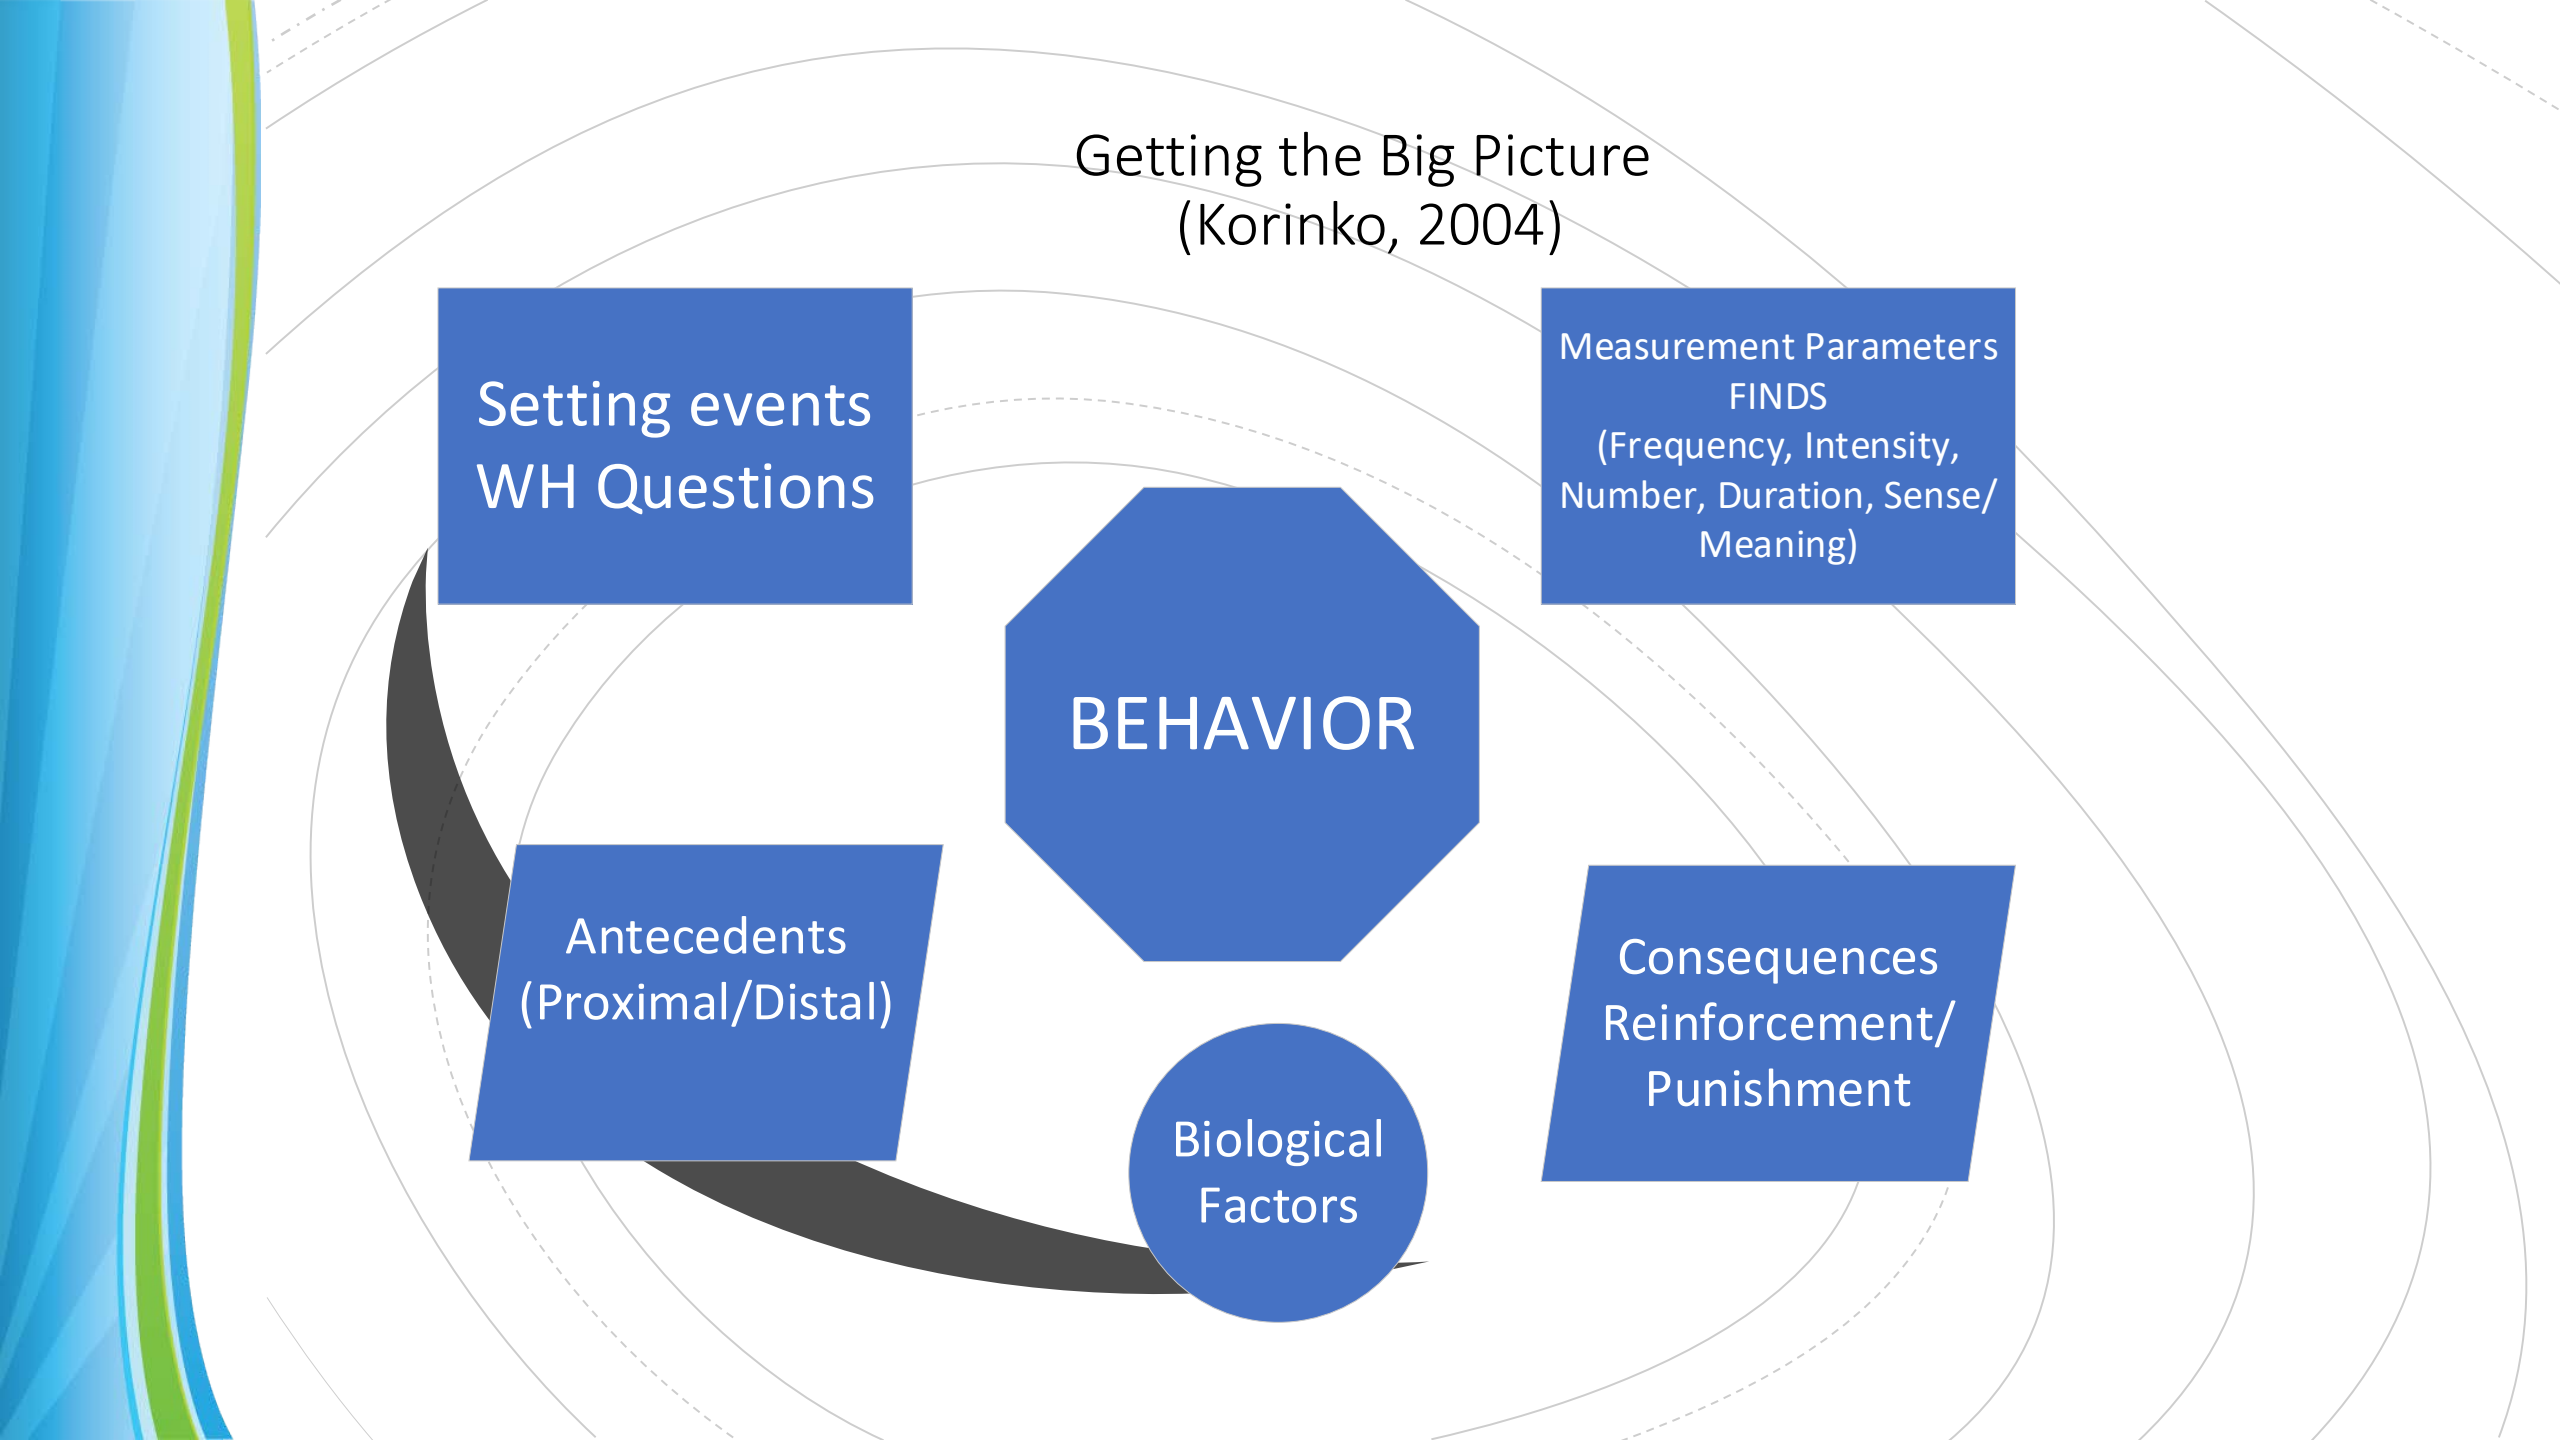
Getting the Big Picture
(Korinko, 2004)

Setting events
WH Questions

Measurement Parameters
FINDS
(Frequency, Intensity, Number, Duration, Sense/ Meaning)

BEHAVIOR

Antecedents
(Proximal/Distal)

Consequences
Reinforcement/ Punishment

Biological Factors